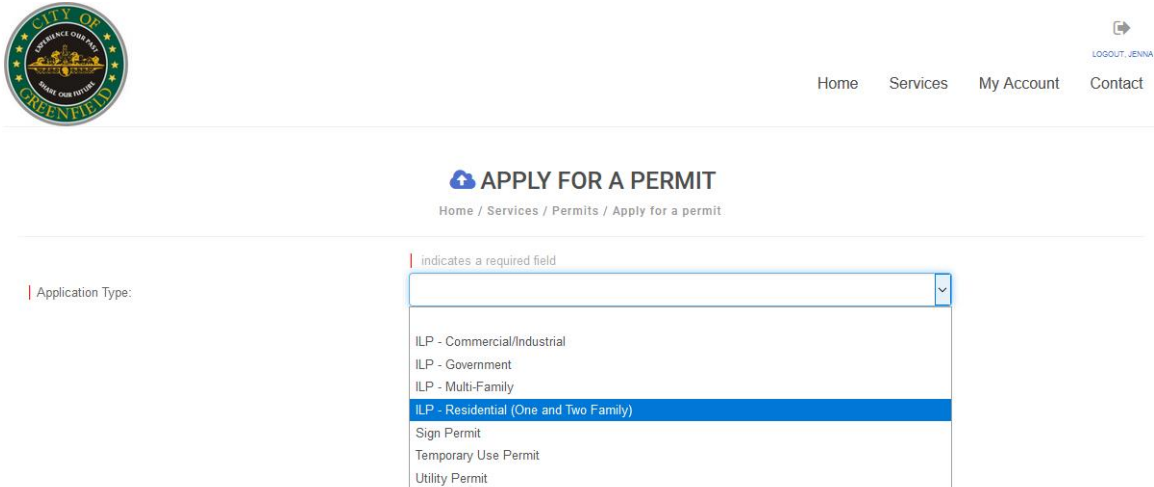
CITY OF
EXPERIENCE OUR PAST
SHARE OUR FUTURE
GREENFIELD

LOGOUT, JENNA

Home Services My Account Contact

APPLY FOR A PERMIT

Home / Services / Permits / Apply for a permit

indicates a required field

Application Type:

ILP - Commercial/Industrial
ILP - Government
ILP - Multi-Family
ILP - Residential (One and Two Family)
Sign Permit
Temporary Use Permit
Utility Permit